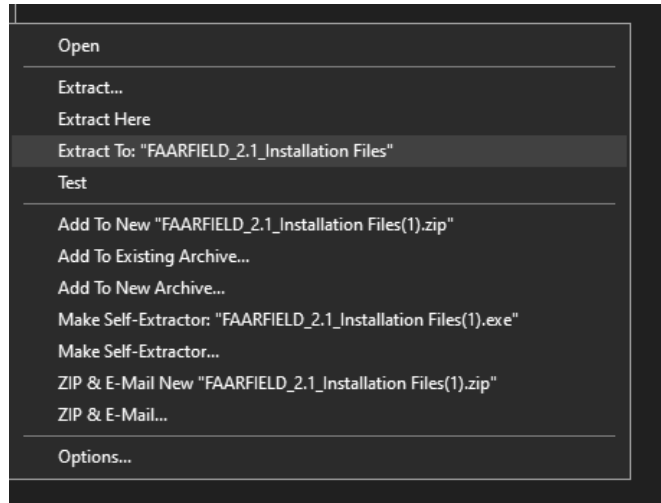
Open

Extract...
Extract Here
Extract To: "FAARFIELD_2.1_Installation Files"
Test

Add To New "FAARFIELD_2.1_Installation Files(1).zip"
Add To Existing Archive...
Add To New Archive...
Make Self-Extractor: "FAARFIELD_2.1_Installation Files(1).exe"
Make Self-Extractor...
ZIP & E-Mail New "FAARFIELD_2.1_Installation Files(1).zip"
ZIP & E-Mail...

Options...